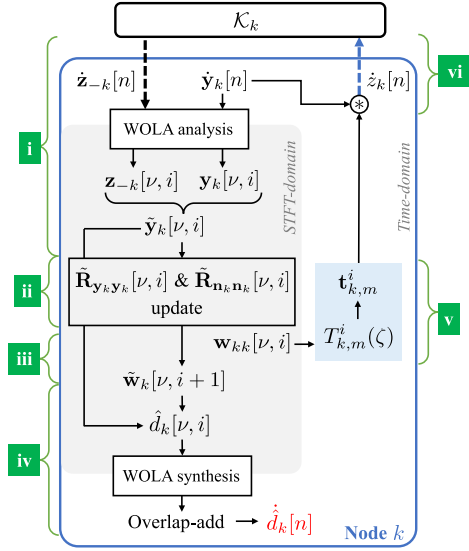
$\mathcal{K}_k$

$\dot{\mathbf{z}}_{-k}[n]$

$\dot{\mathbf{y}}_k[n]$

$\dot{z}_k[n]$

vi

i

WOLA analysis

$\mathbf{z}_{-k}[\nu, i]$

$\mathbf{y}_k[\nu, i]$

STFT-domain

Time-domain

$\tilde{\mathbf{y}}_k[\nu, i]$

ii

$\tilde{\mathbf{R}}_{\mathbf{y}_k\mathbf{y}_k}[\nu, i]$ & $\tilde{\mathbf{R}}_{\mathbf{n}_k\mathbf{n}_k}[\nu, i]$ update

$\mathbf{t}^i_{k,m}$

v

iii

$\mathbf{w}_{kk}[\nu, i]$

$T^i_{k,m}(\zeta)$

$\tilde{\mathbf{w}}_k[\nu, i+1]$

$\hat{d}_k[\nu, i]$

iv

WOLA synthesis

Overlap-add

$\hat{\dot{d}}_k[n]$

Node $k$